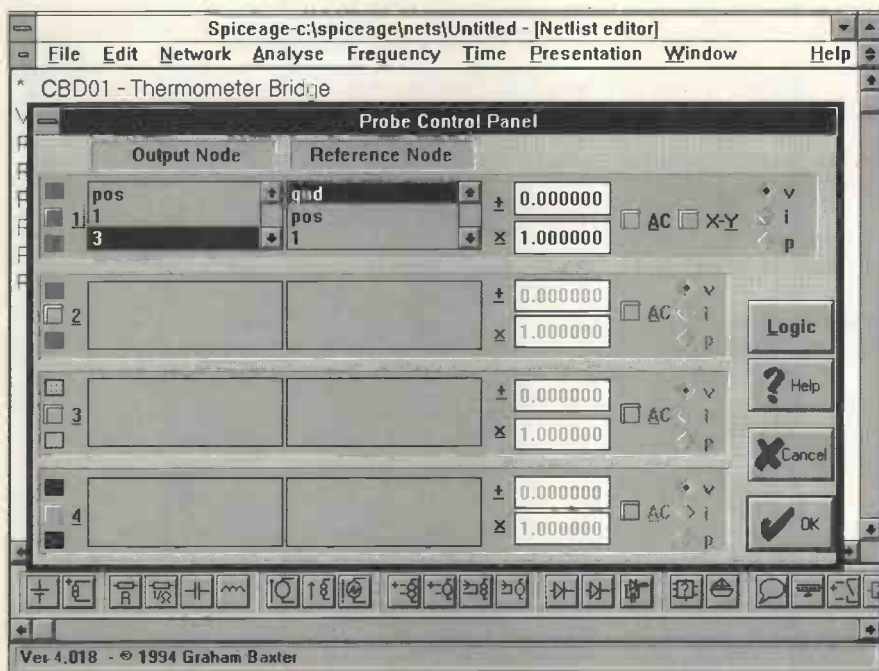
Spiceage-c:\spiceage\nets\Untitled - [Netlist editor]
File Edit Network Analyse Frequency Time Presentation Window Help

* CBD01 - Thermometer Bridge

Probe Control Panel

Output Node
Reference Node

1
pos
1
3
gnd
pos
1
± 0.000000
× 1.000000
AC
X-Y
v
i
p

2
± 0.000000
× 1.000000
AC
v
i
p

3
± 0.000000
× 1.000000
AC
v
i
p

4
± 0.000000
× 1.000000
AC
v
i
p

Logic
Help
Cancel
OK

R

Ver 4.018 - © 1994 Graham Baxter